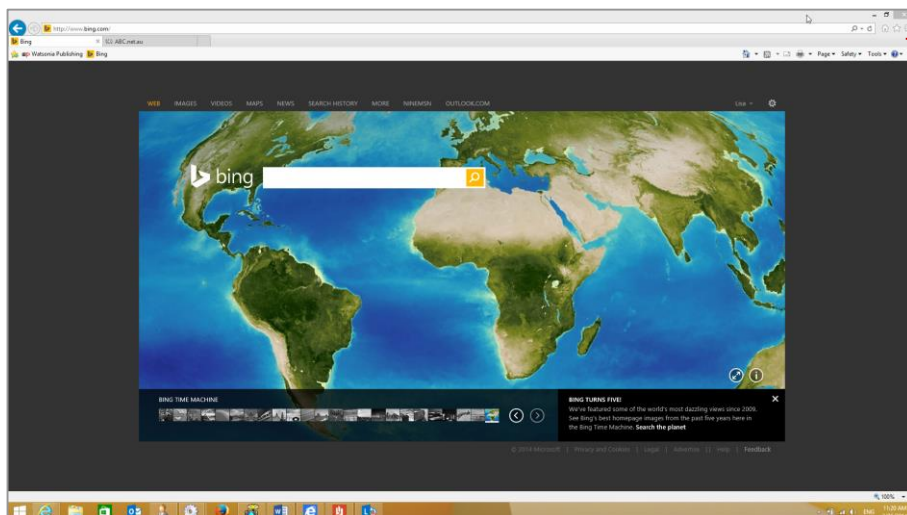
http://www.bing.com/

Bing

ABC.net.au

Watsonia Publishing

Bing

Page ▾ Safety ▾ Tools ▾

WEB IMAGES VIDEOS MAPS NEWS SEARCH HISTORY MORE NINEMSN OUTLOOK.COM

Lisa

bing

BING TIME MACHINE

BING TURNS FIVE!

We've featured some of the world's most dazzling views since 2009. See Bing's best homepage images from the past five years here in the Bing Time Machine. Search the planet

© 2014 Microsoft | Privacy and Cookies | Legal | Advertise | Help | Feedback

100%

ENG

11:20 AM